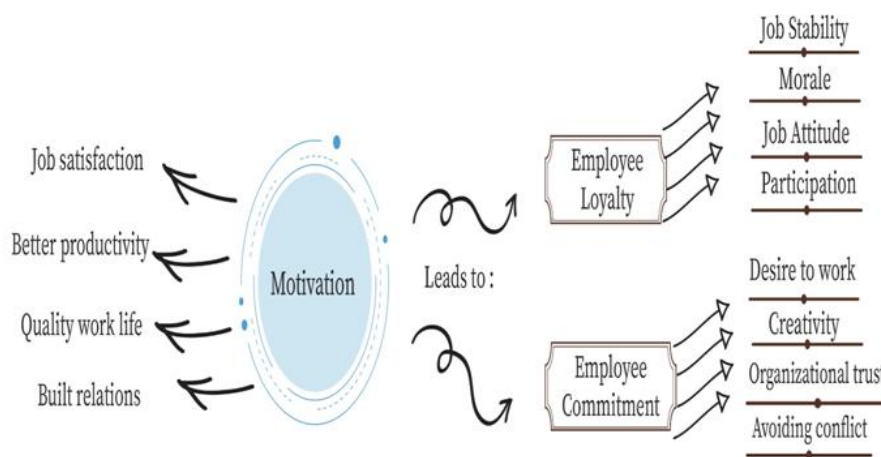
Job satisfaction

Better productivity

Quality work life

Built relations

Motivation

Leads to :

Employee Loyalty

Job Stability

Morale

Job Attitude

Participation

Employee Commitment

Desire to work

Creativity

Organizational trus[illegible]

Avoiding conflict